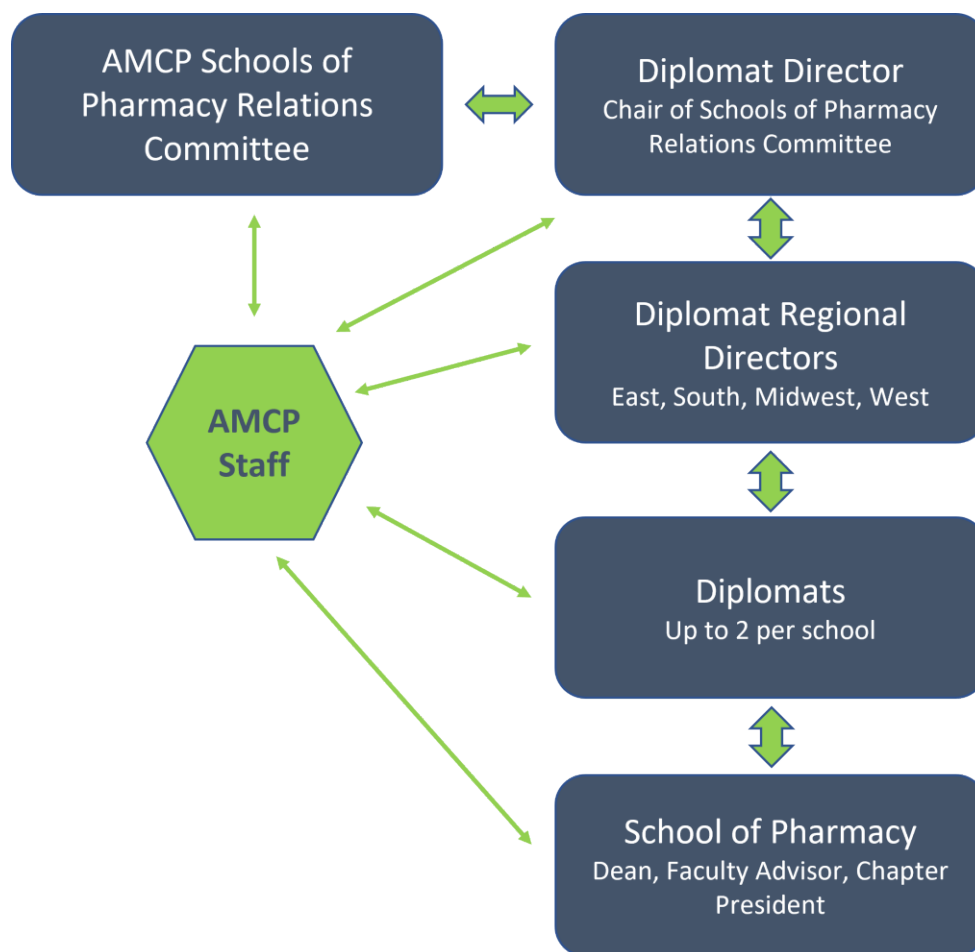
AMCP Schools of Pharmacy Relations Committee

Diplomat Director
Chair of Schools of Pharmacy Relations Committee

AMCP Staff

Diplomat Regional Directors
East, South, Midwest, West

Diplomats
Up to 2 per school

School of Pharmacy
Dean, Faculty Advisor, Chapter President